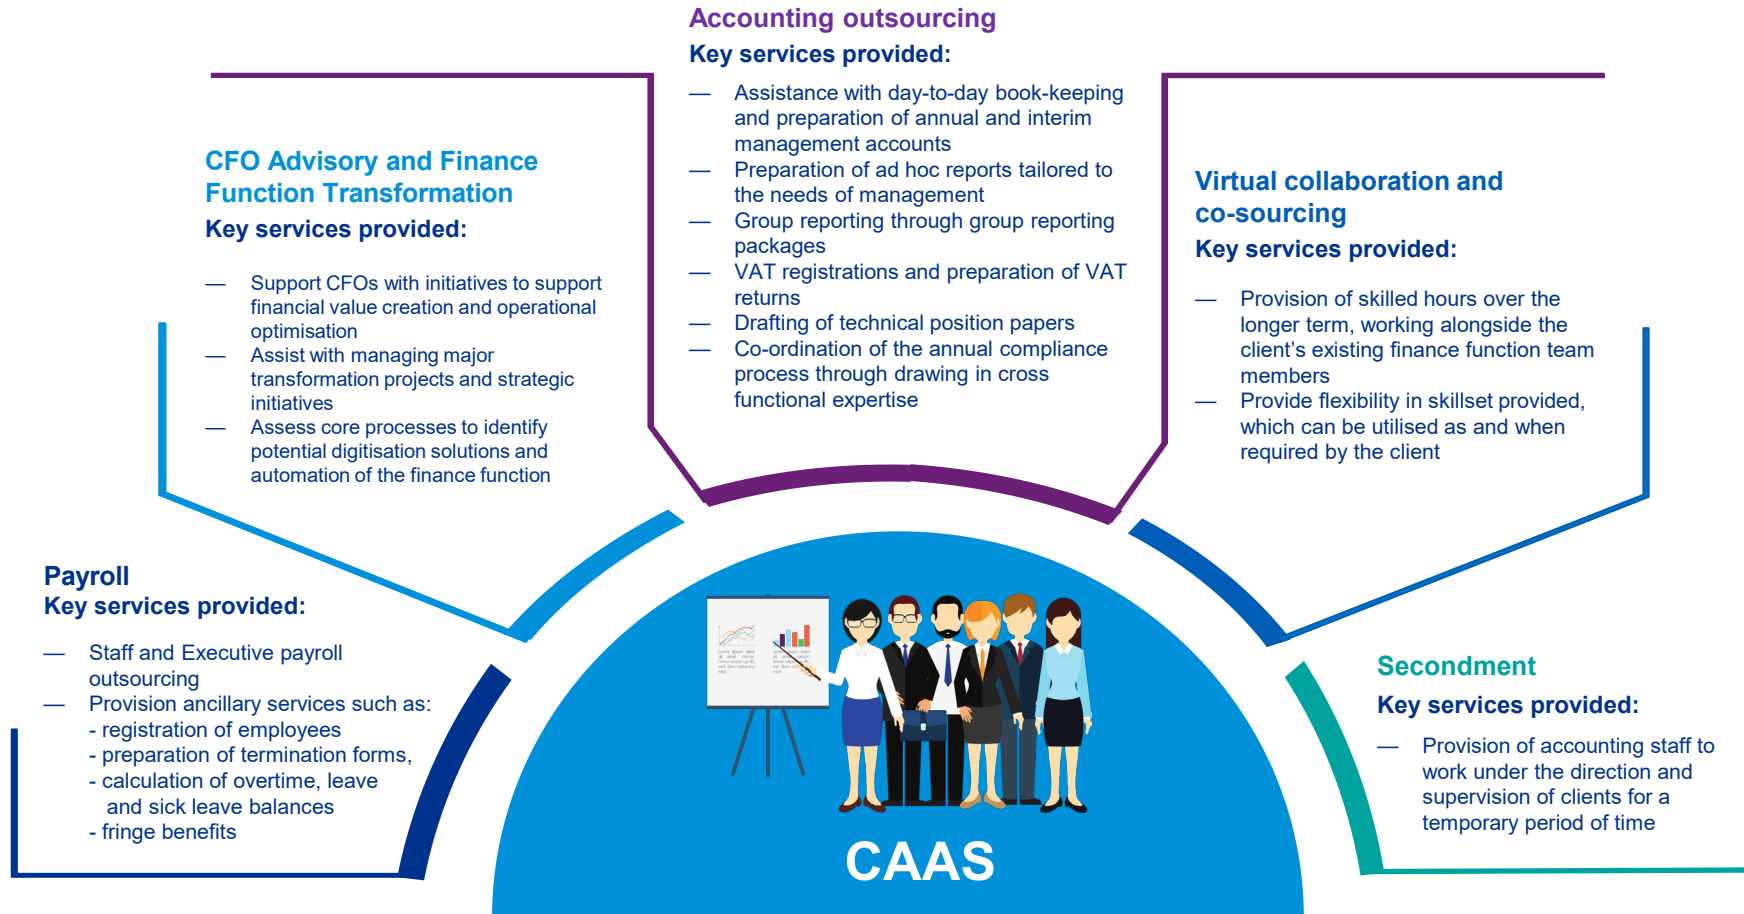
Accounting outsourcing
Key services provided:

— Assistance with day-to-day book-keeping and preparation of annual and interim management accounts
— Preparation of ad hoc reports tailored to the needs of management
— Group reporting through group reporting packages
— VAT registrations and preparation of VAT returns
— Drafting of technical position papers
— Co-ordination of the annual compliance process through drawing in cross functional expertise

CFO Advisory and Finance Function Transformation
Key services provided:

— Support CFOs with initiatives to support financial value creation and operational optimisation
— Assist with managing major transformation projects and strategic initiatives
— Assess core processes to identify potential digitisation solutions and automation of the finance function

Virtual collaboration and co-sourcing
Key services provided:

— Provision of skilled hours over the longer term, working alongside the client's existing finance function team members
— Provide flexibility in skillset provided, which can be utilised as and when required by the client

Payroll
Key services provided:

— Staff and Executive payroll outsourcing
— Provision ancillary services such as:
- registration of employees
- preparation of termination forms,
- calculation of overtime, leave and sick leave balances
- fringe benefits

Secondment
Key services provided:

— Provision of accounting staff to work under the direction and supervision of clients for a temporary period of time

CAAS